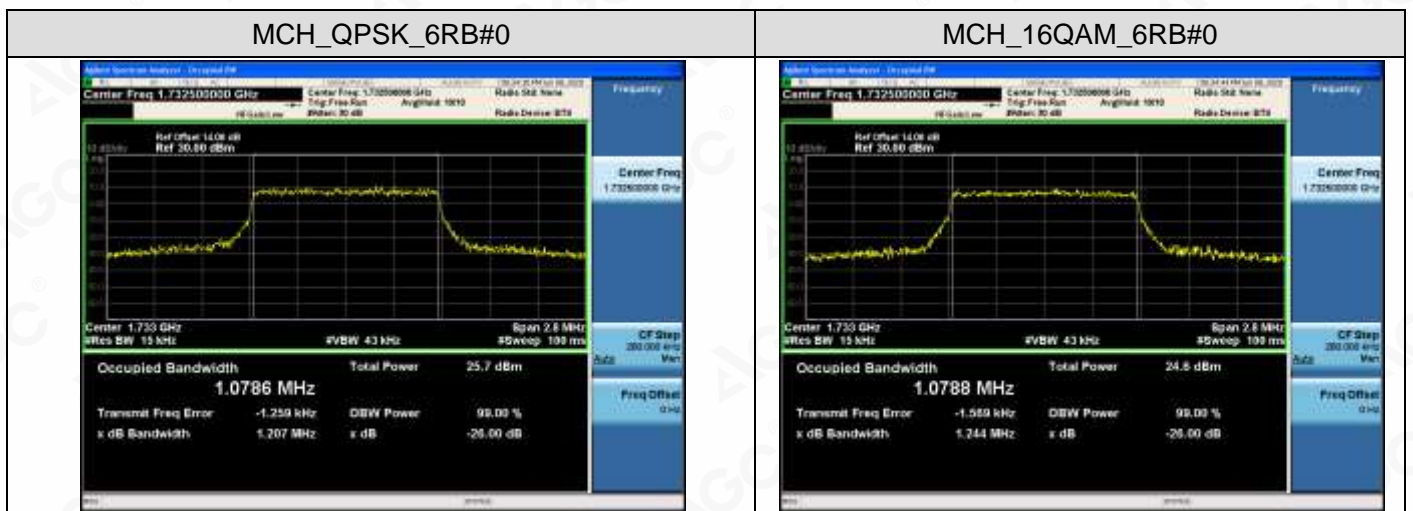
| MCH_QPSK_6RB#0 | MCH_16QAM_6RB#0 |
|---|---|
| Agilent Spectrum Analyzer - Occupied BW<br>Center Freq 1.732500000 GHz<br>Center Freq: 1.732500000 GHz<br>Trig: Free Run Avg\|Hold: 10/10<br>#Atten: 30 dB<br>Radio Std: None<br>Radio Device: BTS<br>Frequency<br>Ref Offset 14.08 dB<br>Ref 30.00 dBm<br>10 dB/div<br>Center Freq<br>1.732500000 GHz<br>Center 1.733 GHz<br>#Res BW 15 kHz<br>#VBW 43 kHz<br>Span 2.8 MHz<br>#Sweep 100 ms<br>CF Step<br>280.000 kHz<br>Auto Man<br>Occupied Bandwidth<br>1.0786 MHz<br>Total Power 25.7 dBm<br>Transmit Freq Error -1.259 kHz<br>OBW Power 99.00 %<br>x dB Bandwidth 1.207 MHz<br>x dB -26.00 dB<br>Freq Offset<br>0 Hz | Agilent Spectrum Analyzer - Occupied BW<br>Center Freq 1.732500000 GHz<br>Center Freq: 1.732500000 GHz<br>Trig: Free Run Avg\|Hold: 10/10<br>#Atten: 30 dB<br>Radio Std: None<br>Radio Device: BTS<br>Frequency<br>Ref Offset 14.08 dB<br>Ref 30.00 dBm<br>10 dB/div<br>Center Freq<br>1.732500000 GHz<br>Center 1.733 GHz<br>#Res BW 15 kHz<br>#VBW 43 kHz<br>Span 2.8 MHz<br>#Sweep 100 ms<br>CF Step<br>280.000 kHz<br>Auto Man<br>Occupied Bandwidth<br>1.0788 MHz<br>Total Power 24.6 dBm<br>Transmit Freq Error -1.589 kHz<br>OBW Power 99.00 %<br>x dB Bandwidth 1.244 MHz<br>x dB -26.00 dB<br>Freq Offset<br>0 Hz |